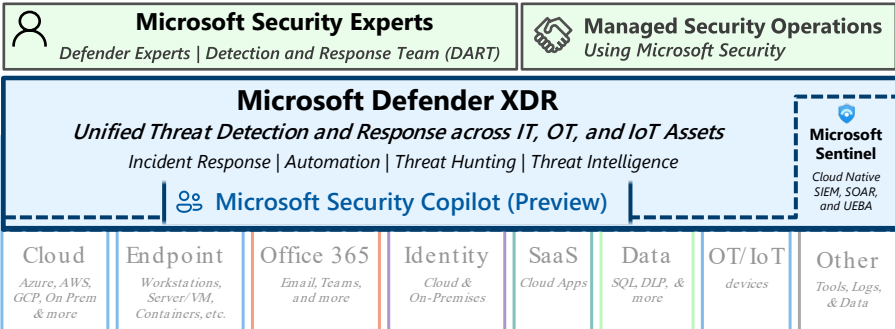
Microsoft Security Experts
Defender Experts | Detection and Response Team (DART)

Managed Security Operations
Using Microsoft Security

Microsoft Defender XDR
Unified Threat Detection and Response across IT, OT, and IoT Assets
Incident Response | Automation | Threat Hunting | Threat Intelligence

Microsoft Security Copilot (Preview)

Microsoft Sentinel
Cloud Native SIEM, SOAR, and UEBA

Cloud
Azure, AWS, GCP, On Prem & more

Endpoint
Workstations, Server/VM, Containers, etc.

Office 365
Email, Teams, and more

Identity
Cloud & On-Premises

SaaS
Cloud Apps

Data
SQL, DLP, & more

OT/IoT
devices

Other
Tools, Logs, & Data